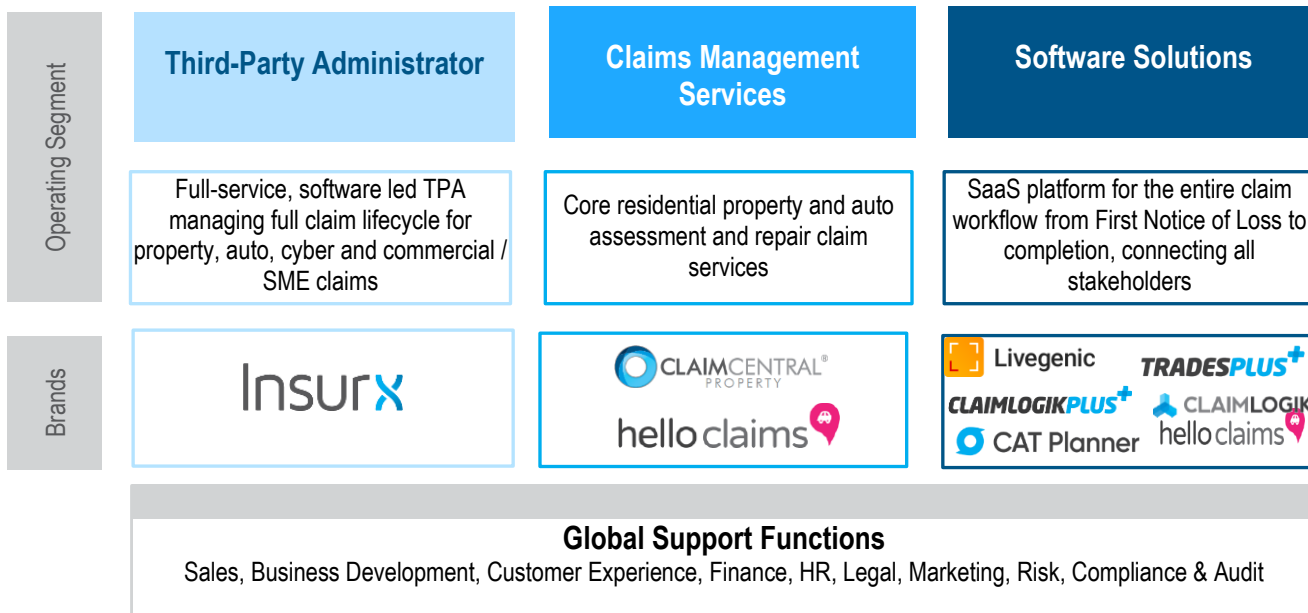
Operating Segment

Third-Party Administrator

Claims Management Services

Software Solutions

Full-service, software led TPA managing full claim lifecycle for property, auto, cyber and commercial / SME claims

Core residential property and auto assessment and repair claim services

SaaS platform for the entire claim workflow from First Notice of Loss to completion, connecting all stakeholders

Brands

Insurx

CLAIMCENTRAL® PROPERTY

hello claims

Livegenic

TRADESPLUS+

CLAIMLOGIKPLUS+

CLAIMLOGIK

CAT Planner

hello claims

Global Support Functions

Sales, Business Development, Customer Experience, Finance, HR, Legal, Marketing, Risk, Compliance & Audit